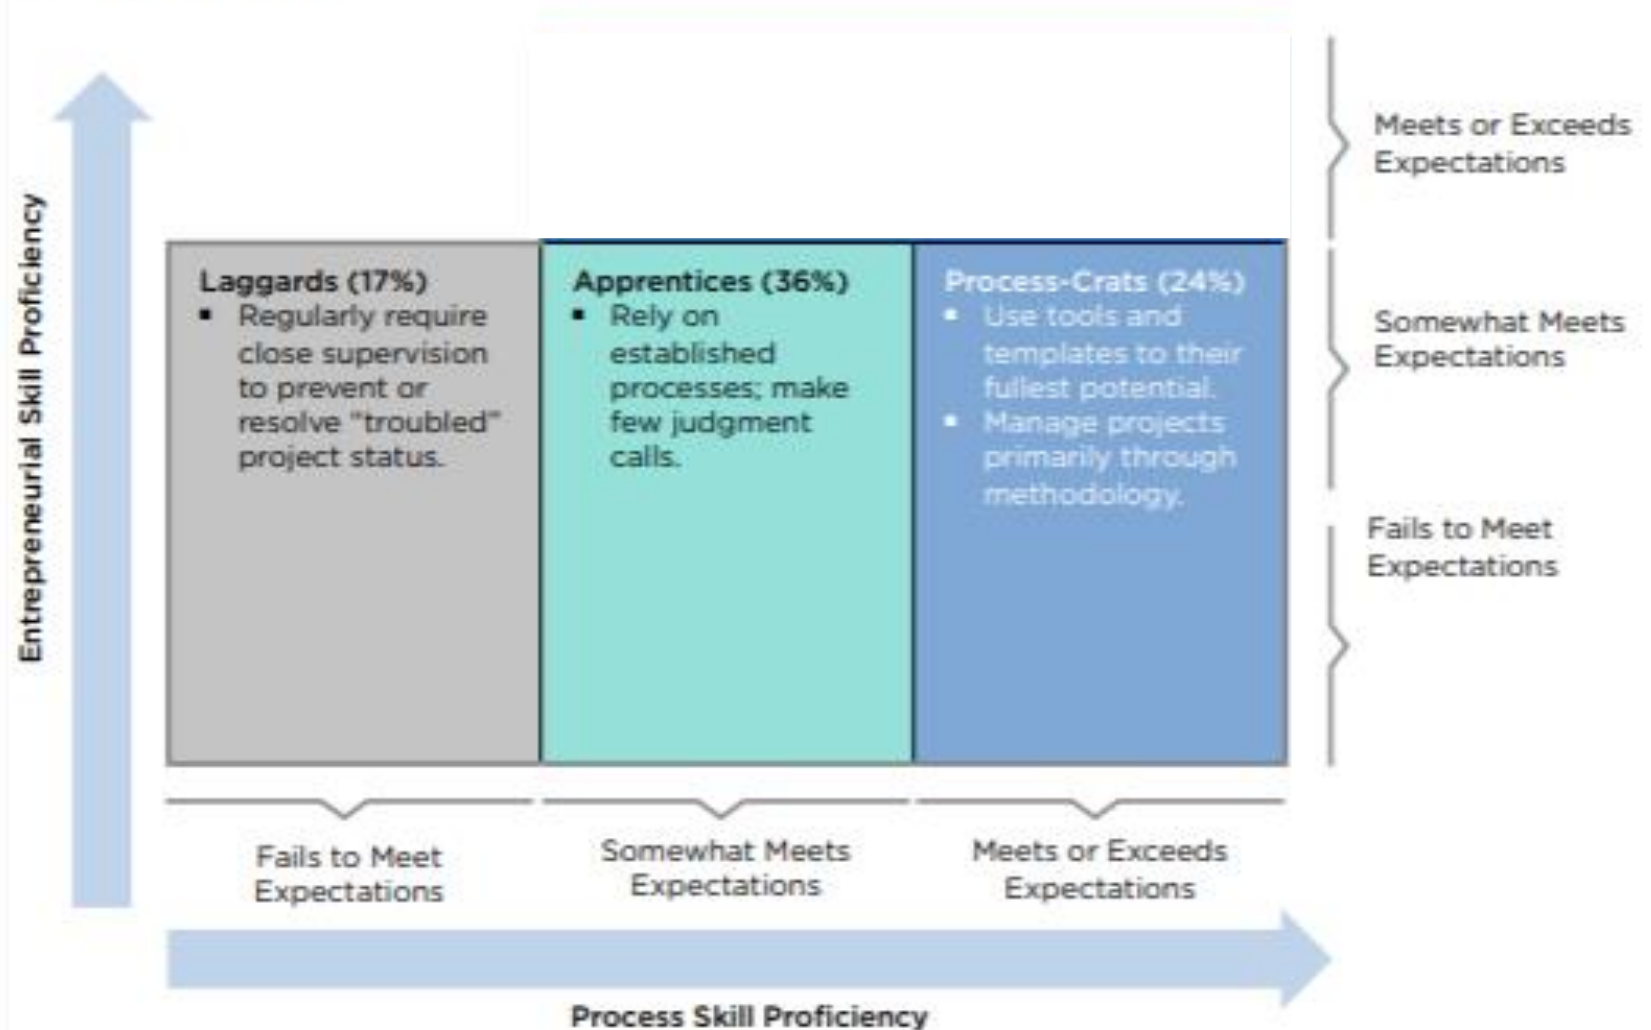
Entrepreneurial Skill Proficiency

Meets or Exceeds Expectations

Somewhat Meets Expectations

Fails to Meet Expectations

Laggards (17%)
- Regularly require close supervision to prevent or resolve "troubled" project status.

Apprentices (36%)
- Rely on established processes; make few judgment calls.

Process-Crats (24%)
- Use tools and templates to their fullest potential.
- Manage projects primarily through methodology.

Fails to Meet Expectations

Somewhat Meets Expectations

Meets or Exceeds Expectations

Process Skill Proficiency